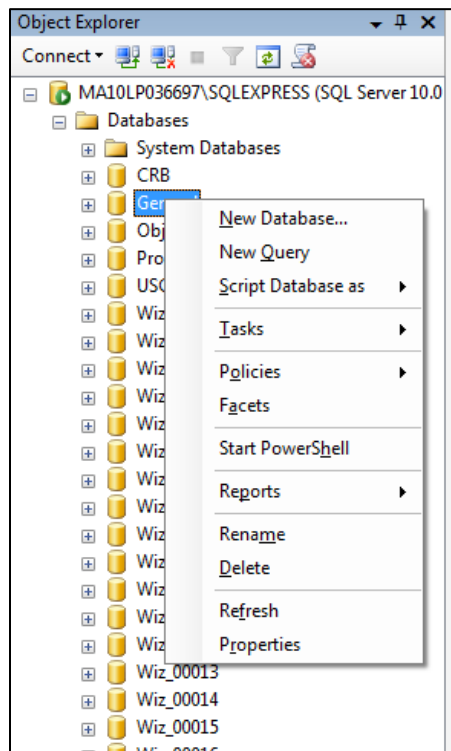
Object Explorer

Connect

MA10LP036697\SQLEXPRESS (SQL Server 10.0

Databases

System Databases

CRB

Gen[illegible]

Obj

Pro

USC

Wiz

Wiz

Wiz

Wiz

Wiz

Wiz

Wiz

Wiz

Wiz

Wiz

Wiz

Wiz

Wiz

Wiz_00013

Wiz_00014

Wiz_00015

New Database...

New Query

Script Database as

Tasks

Policies

Facets

Start PowerShell

Reports

Rename

Delete

Refresh

Properties